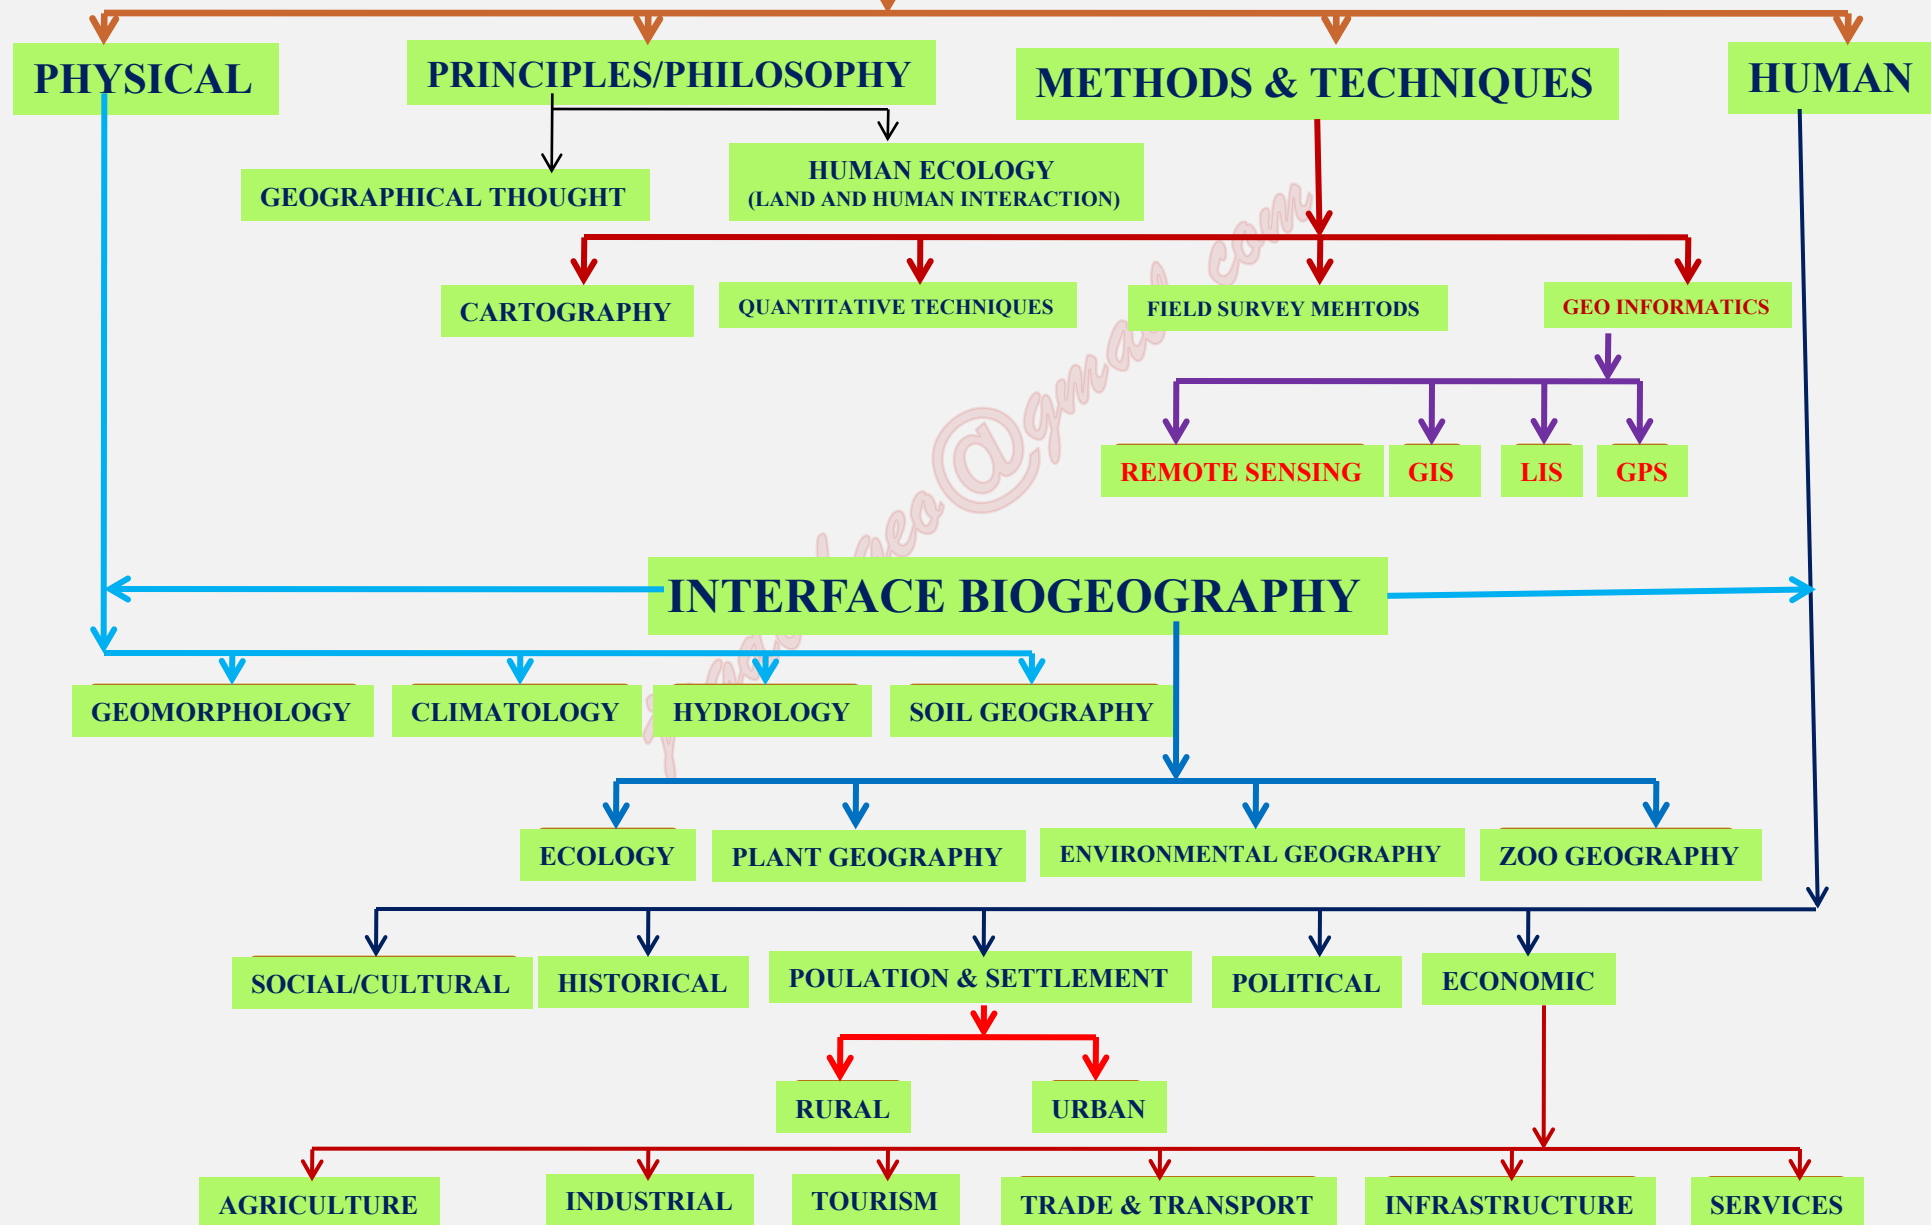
PHYSICAL

PRINCIPLES/PHILOSOPHY

METHODS & TECHNIQUES

HUMAN

GEOGRAPHICAL THOUGHT

HUMAN ECOLOGY (LAND AND HUMAN INTERACTION)

CARTOGRAPHY

QUANTITATIVE TECHNIQUES

FIELD SURVEY MEHTODS

GEO INFORMATICS

REMOTE SENSING

GIS

LIS

GPS

INTERFACE BIOGEOGRAPHY

GEOMORPHOLOGY

CLIMATOLOGY

HYDROLOGY

SOIL GEOGRAPHY

ECOLOGY

PLANT GEOGRAPHY

ENVIRONMENTAL GEOGRAPHY

ZOO GEOGRAPHY

SOCIAL/CULTURAL

HISTORICAL

POULATION & SETTLEMENT

POLITICAL

ECONOMIC

RURAL

URBAN

AGRICULTURE

INDUSTRIAL

TOURISM

TRADE & TRANSPORT

INFRASTRUCTURE

SERVICES

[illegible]geo@gmail.com